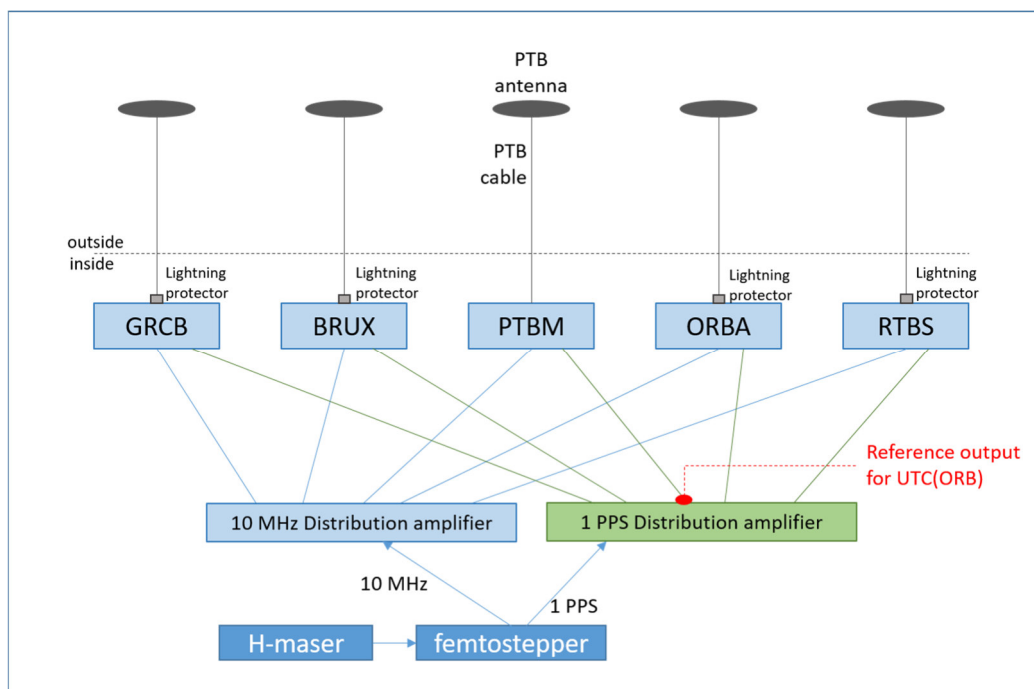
PTB antenna

PTB cable

outside
inside

Lightning protector

Lightning protector

Lightning protector

Lightning protector

GRCB

BRUX

PTBM

ORBA

RTBS

Reference output for UTC(ORB)

10 MHz Distribution amplifier

1 PPS Distribution amplifier

10 MHz

1 PPS

H-maser

femtostepper